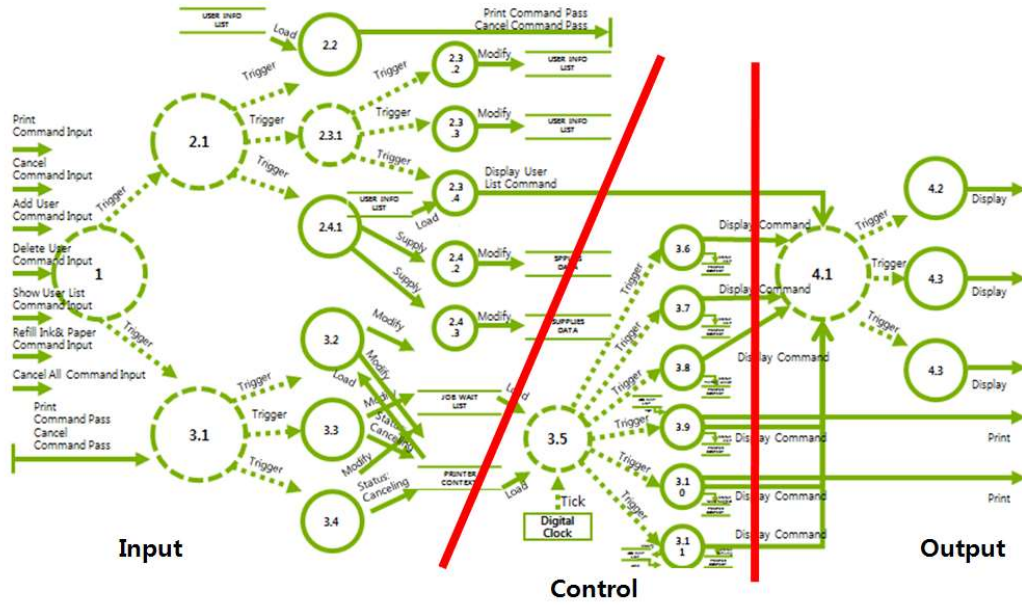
USER INFO LIST

Load

2.2

Print Command Pass
Cancel Command Pass

Print Command Input

Cancel Command Input

Add User Command Input

Delete User Command Input

Show User List Command Input

Refill Ink& Paper Command Input

Cancel All Command Input

Print Command Pass
Cancel Command Pass

1

Trigger

Trigger

2.1

Trigger

Trigger

Trigger

2.3.1

Trigger

Trigger

2.3 .2

Modify

USER INFO LIST

2.3 .3

Modify

USER INFO LIST

2.3 .4

Display User List Command

USER INFO LIST

Load

2.4.1

Supply

Supply

2.4 .2

Modify

SUPPLIES DATA

2.4 .3

Modify

SUPPLIES DATA

3.1

Trigger

Trigger

Trigger

3.2

Modify

Modify

Load

3.3

Modify

Status: Canceling

Modify

3.4

Status: Canceling

JOB WAIT LIST

PRINTER CONTEXT

Load

Load

3.5

Tick

Digital Clock

Trigger

Trigger

Trigger

Trigger

Trigger

Trigger

3.6

Display Command

3.7

Display Command

3.8

Display Command

3.9

Display Command

3.1 0

Display Command

3.1 1

Display Command

4.1

Trigger

Trigger

Trigger

4.2

Display

4.3

Display

4.3

Display

Print

Print

Input

Control

Output